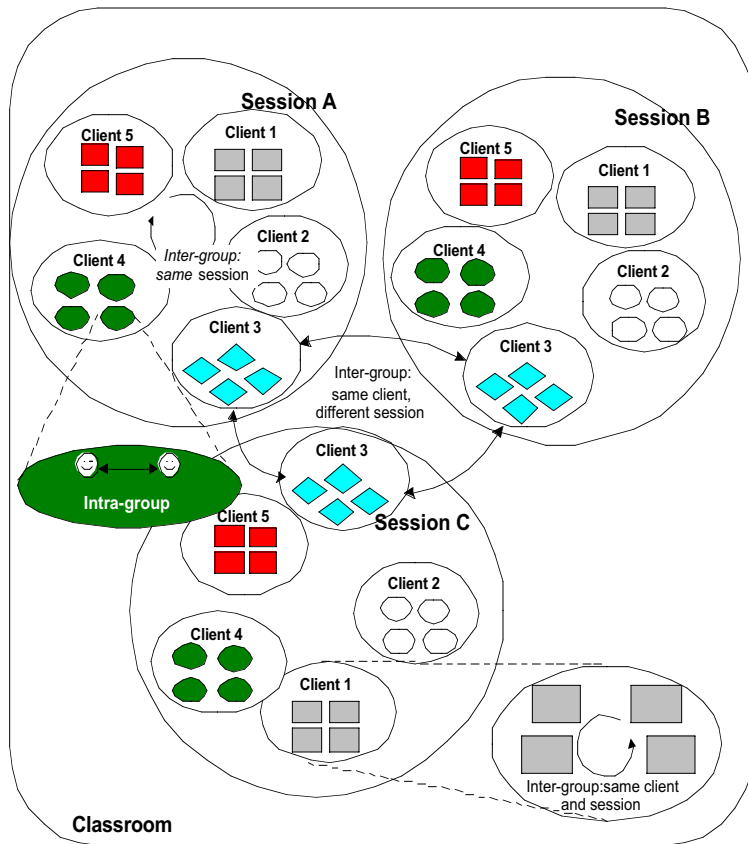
Session A

Client 5

Client 1

Client 2

Inter-group: same session

Client 4

Client 3

Session B

Client 5

Client 1

Client 4

Client 2

Client 3

Inter-group: same client, different session

Intra-group

Client 3

Client 5

Session C

Client 2

Client 4

Client 1

Inter-group:same client and session

Classroom